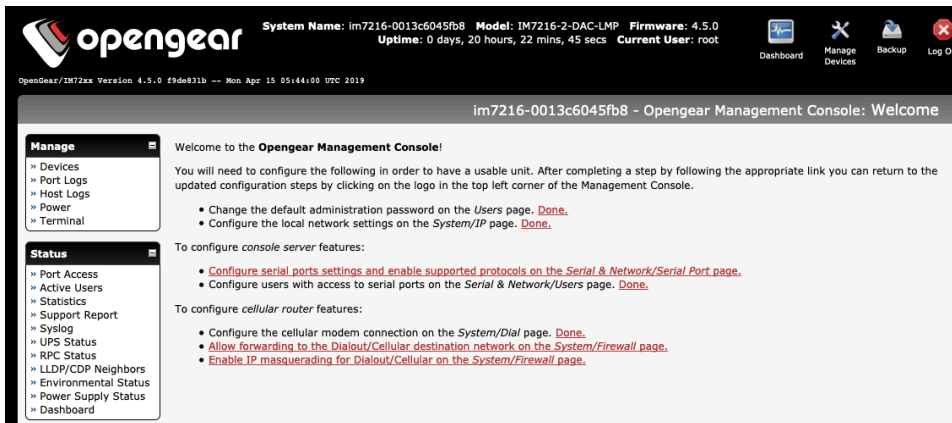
opengear

System Name: im7216-0013c6045fb8 Model: IM7216-2-DAC-LMP Firmware: 4.5.0
Uptime: 0 days, 20 hours, 22 mins, 45 secs Current User: root

Dashboard Manage Devices Backup Log O

OpenGear/IM72xx Version 4.5.0 f9de831b -- Mon Apr 15 05:44:00 UTC 2019

im7216-0013c6045fb8 - Opengear Management Console: Welcome

Manage
» Devices
» Port Logs
» Host Logs
» Power
» Terminal

Status
» Port Access
» Active Users
» Statistics
» Support Report
» Syslog
» UPS Status
» RPC Status
» LLDP/CDP Neighbors
» Environmental Status
» Power Supply Status
» Dashboard

Welcome to the Opengear Management Console!

You will need to configure the following in order to have a usable unit. After completing a step by following the appropriate link you can return to the updated configuration steps by clicking on the logo in the top left corner of the Management Console.

• Change the default administration password on the Users page. Done.
• Configure the local network settings on the System/IP page. Done.

To configure console server features:

• Configure serial ports settings and enable supported protocols on the Serial & Network/Serial Port page.
• Configure users with access to serial ports on the Serial & Network/Users page. Done.

To configure cellular router features:

• Configure the cellular modem connection on the System/Dial page. Done.
• Allow forwarding to the Dialout/Cellular destination network on the System/Firewall page.
• Enable IP masquerading for Dialout/Cellular on the System/Firewall page.